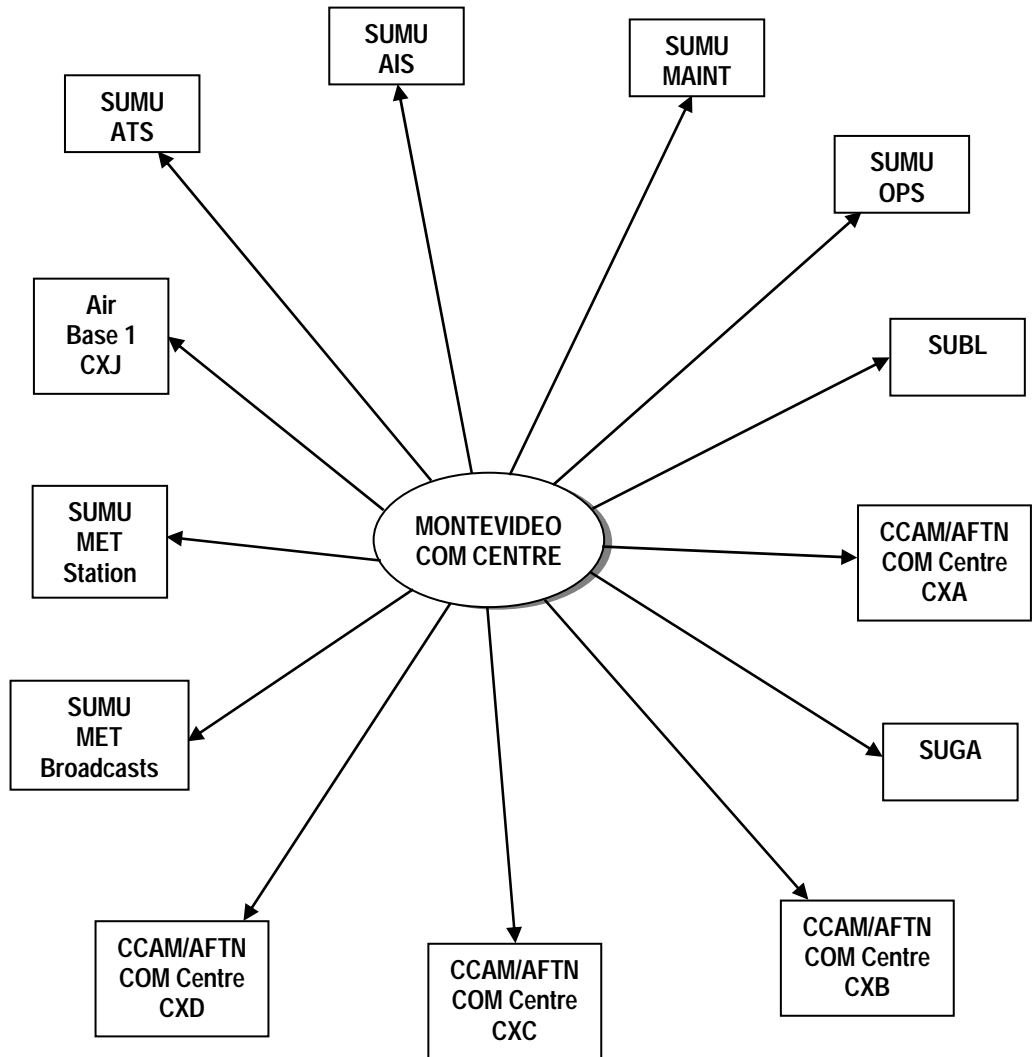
SUMU
AIS

SUMU
MAINT

SUMU
ATS

SUMU
OPS

Air
Base 1
CXJ

SUBL

SUMU
MET
Station

MONTEVIDEO
COM CENTRE

CCAM/AFTN
COM Centre
CXA

SUMU
MET
Broadcasts

SUGA

CCAM/AFTN
COM Centre
CXD

CCAM/AFTN
COM Centre
CXC

CCAM/AFTN
COM Centre
CXB